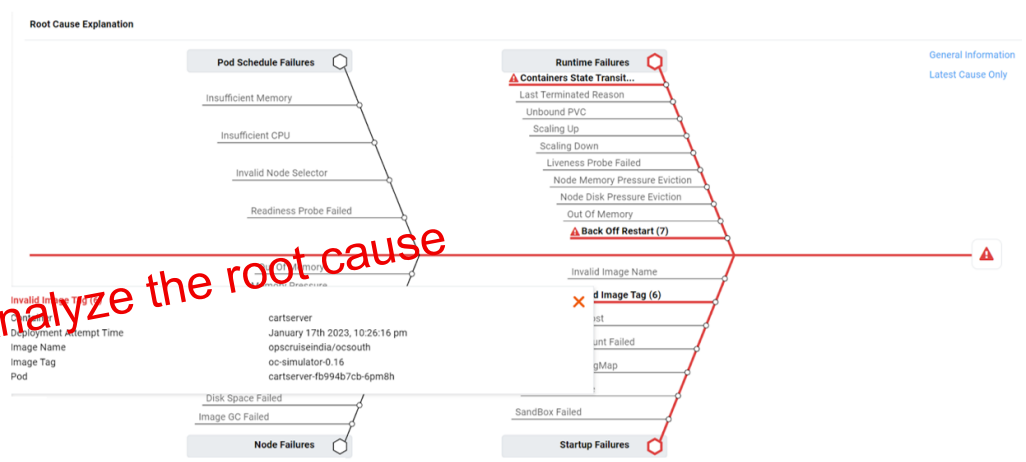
Root Cause Explanation

Pod Schedule Failures

Insufficient Memory

Insufficient CPU

Invalid Node Selector

Readiness Probe Failed

Runtime Failures

Containers State Transit...

Last Terminated Reason

Unbound PVC

Scaling Up

Scaling Down

Liveness Probe Failed

Node Memory Pressure Eviction

Node Disk Pressure Eviction

Out Of Memory

Back Off Restart (7)

General Information

Latest Cause Only

nalyze the root cause

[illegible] Of Memory

Memory Pressure

Invalid Image Name

Invalid Image Tag (6)

| Container | cartserver |
|---|---|
| Deployment Attempt Time | January 17th 2023, 10:26:16 pm |
| Image Name | opscruiseindia/ocsouth |
| Image Tag | oc-simulator-0.16 |
| Pod | cartserver-fb994b7cb-6pm8h |

d Image Tag (6)

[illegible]ost

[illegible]unt Failed

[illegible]gMap

Disk Space Failed

Image GC Failed

SandBox Failed

Node Failures

Startup Failures